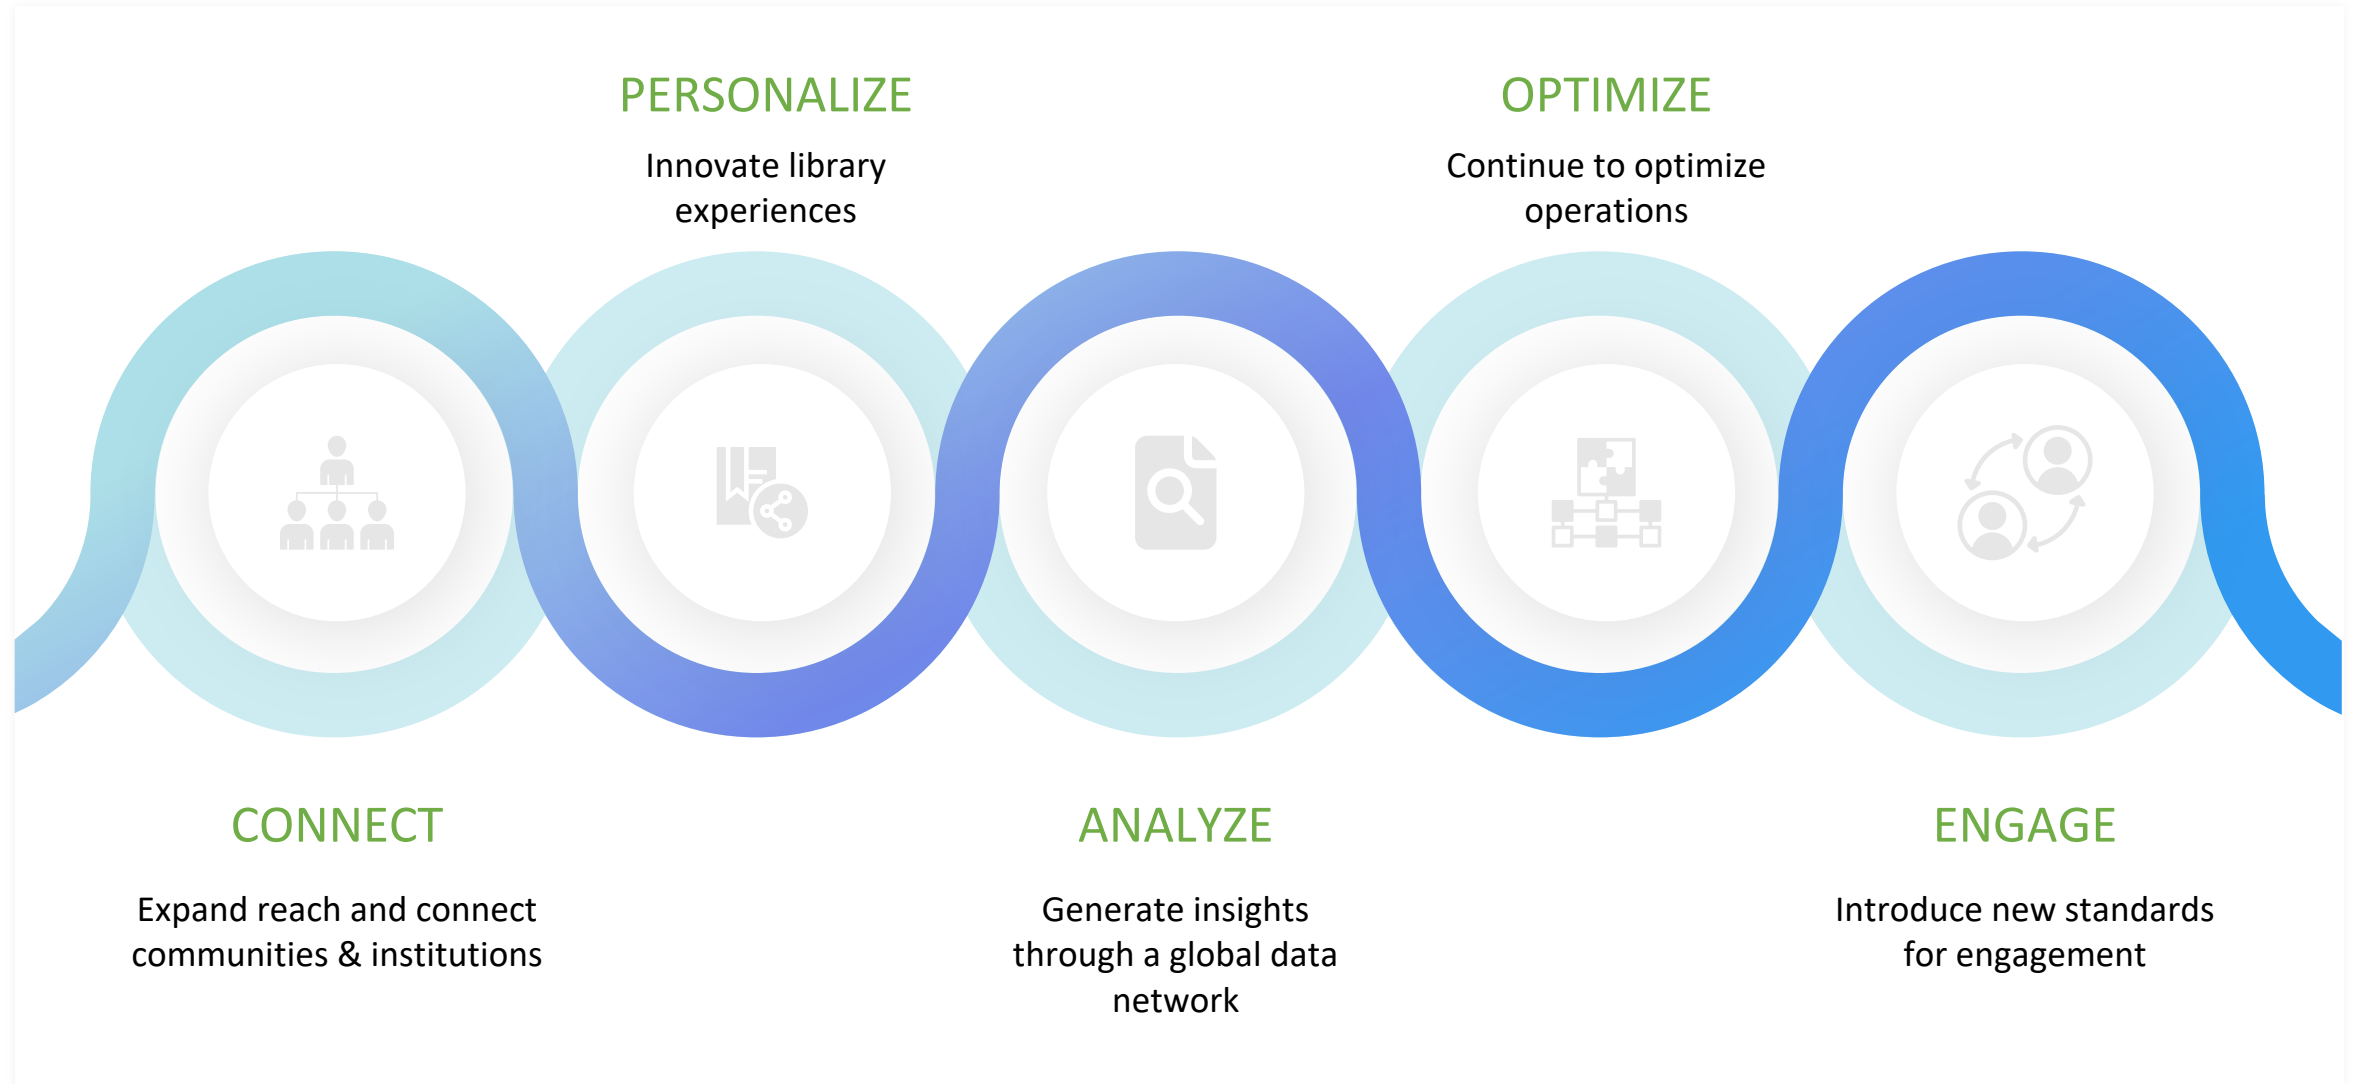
PERSONALIZE

Innovate library experiences

OPTIMIZE

Continue to optimize operations

CONNECT

Expand reach and connect communities & institutions

ANALYZE

Generate insights through a global data network

ENGAGE

Introduce new standards for engagement